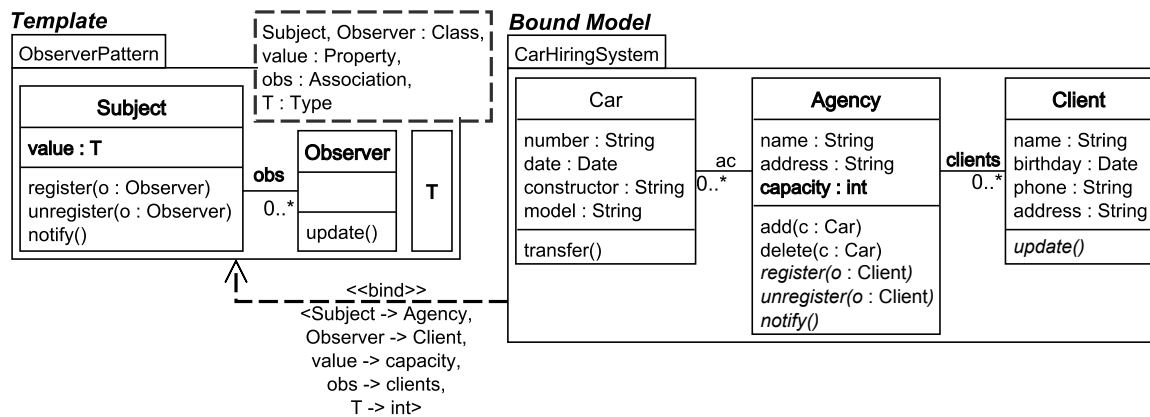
Template

ObserverPattern

Subject, Observer : Class,
value : Property,
obs : Association,
T : Type

Subject
value : T
register(o : Observer)
unregister(o : Observer)
notify()

obs
0..*

Observer
update()

T

Bound Model

CarHiringSystem

Car
number : String
date : Date
constructor : String
model : String
transfer()

ac
0..*

Agency
name : String
address : String
capacity : int
add(c : Car)
delete(c : Car)
register(o : Client)
unregister(o : Client)
notify()

clients
0..*

Client
name : String
birthday : Date
phone : String
address : String
update()

<<bind>>
<Subject -> Agency,
Observer -> Client,
value -> capacity,
obs -> clients,
T -> int>